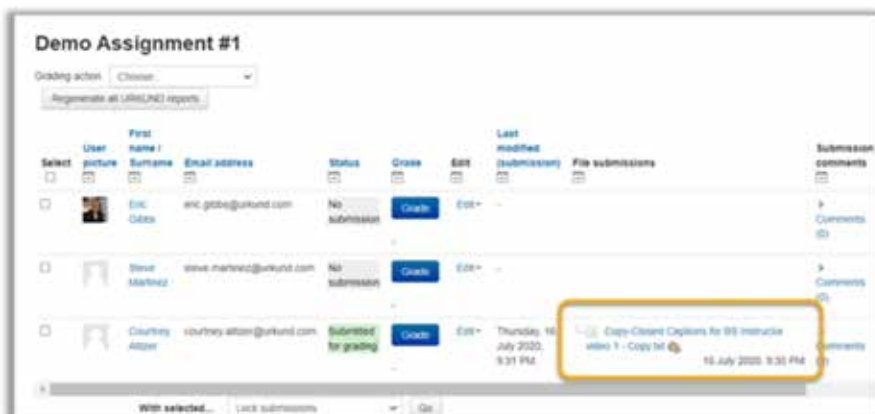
Demo Assignment #1

Grading action Choose...

Regenerate all URKUND reports

| Select | User picture | First name / Surname | Email address | Status | Grade | Edit | Last modified (submission) | File submissions | Submission comments |
|---|---|---|---|---|---|---|---|---|---|
| ☐ | | Eric Gibbs | eric.gibbs@urkund.com | No submission | Grade | Edit | - | | Comments (0) |
| ☐ | | Steve Martinez | steve.martinez@urkund.com | No submission | Grade | Edit | - | | Comments (0) |
| ☐ | | Courtney Altizer | courtney.altizer@urkund.com | Submitted for grading | Grade | Edit | Thursday, 16 July 2020, 9:31 PM | Copy-Closed Captions for BS Instructor video 1 - Copy.txt 16 July 2020, 9:30 PM | Comments (0) |

With selected... Lock submissions Go